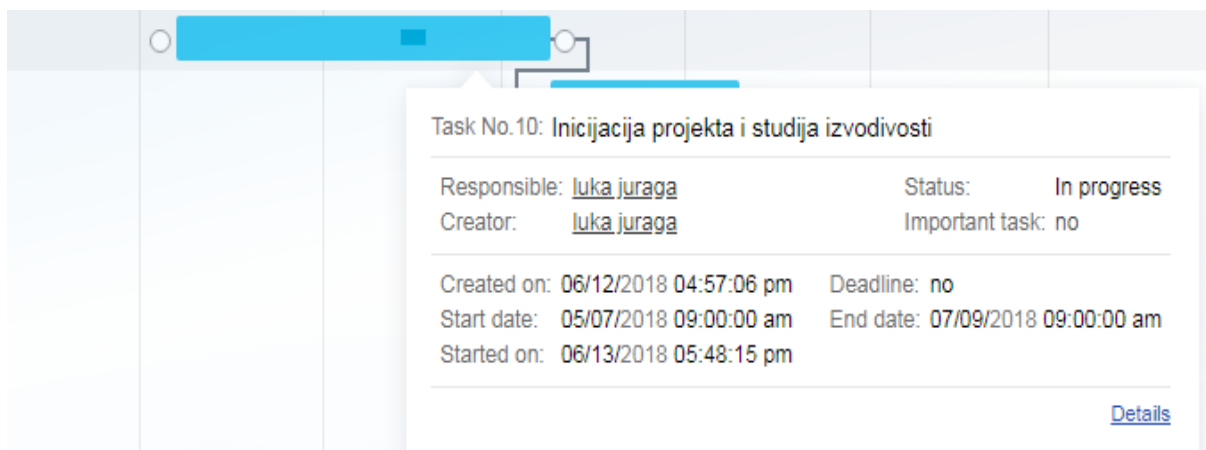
Task No.10: Inicijacija projekta i studija izvodivosti

Responsible: luka juraga
Creator: luka juraga

Status: In progress
Important task: no

Created on: 06/12/2018 04:57:06 pm
Start date: 05/07/2018 09:00:00 am
Started on: 06/13/2018 05:48:15 pm

Deadline: no
End date: 07/09/2018 09:00:00 am

Details